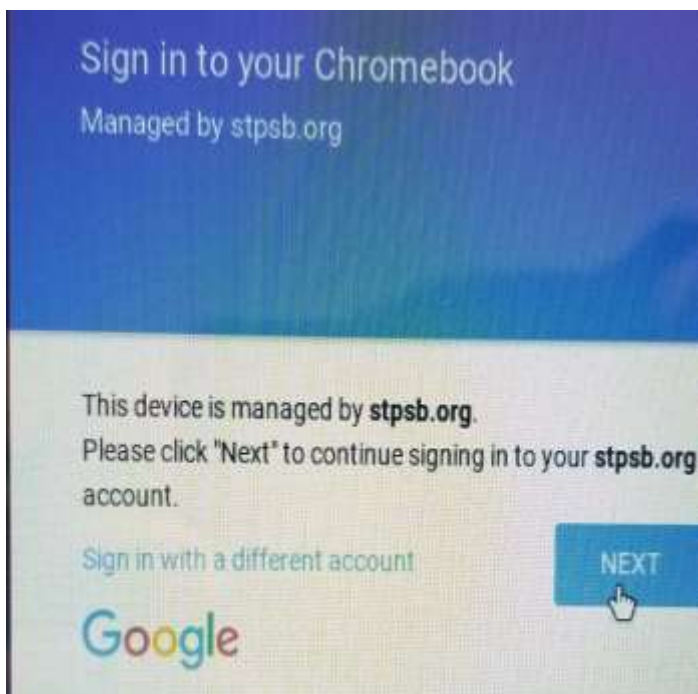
Sign in to your Chromebook
Managed by stpsb.org

This device is managed by **stpsb.org**.
Please click "Next" to continue signing in to your **stpsb.org** account.

Sign in with a different account

NEXT

Google